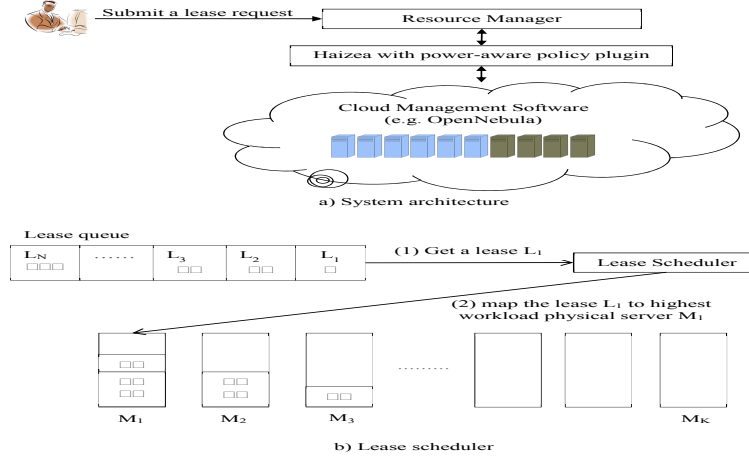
Submit a lease request

Resource Manager

Haizea with power-aware policy plugin

Cloud Management Software
(e.g. OpenNebula)

a) System architecture

Lease queue

| $L_N$ | ...... | $L_3$ | $L_2$ | $L_1$ |
|---|---|---|---|---|

(1) Get a lease $L_1$

Lease Scheduler

(2) map the lease $L_1$ to highest workload physical server $M_1$

.........

$M_1$ $M_2$ $M_3$ $M_K$

b) Lease scheduler